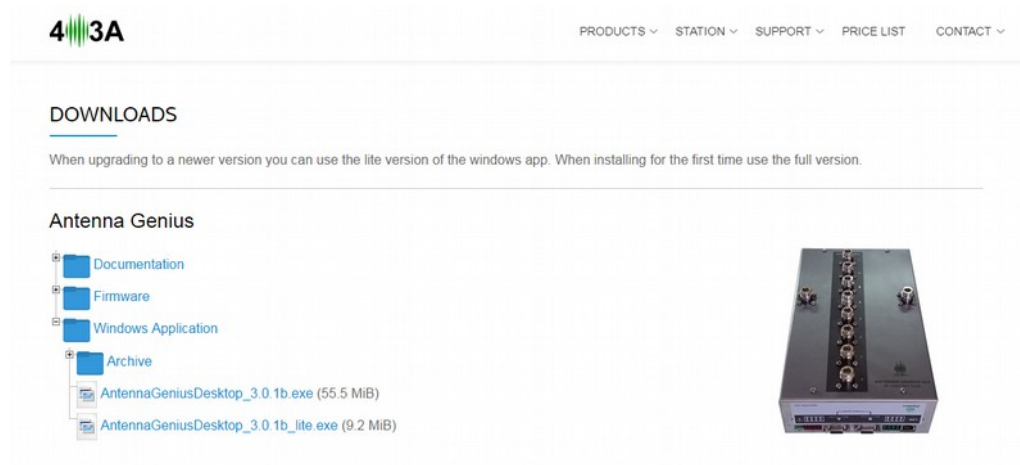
4O3A

PRODUCTS ⌄ STATION ⌄ SUPPORT ⌄ PRICE LIST CONTACT ⌄

DOWNLOADS

When upgrading to a newer version you can use the lite version of the windows app. When installing for the first time use the full version.

Antenna Genius

Documentation

Firmware

Windows Application

Archive

AntennaGeniusDesktop_3.0.1b.exe (55.5 MiB)

AntennaGeniusDesktop_3.0.1b_lite.exe (9.2 MiB)